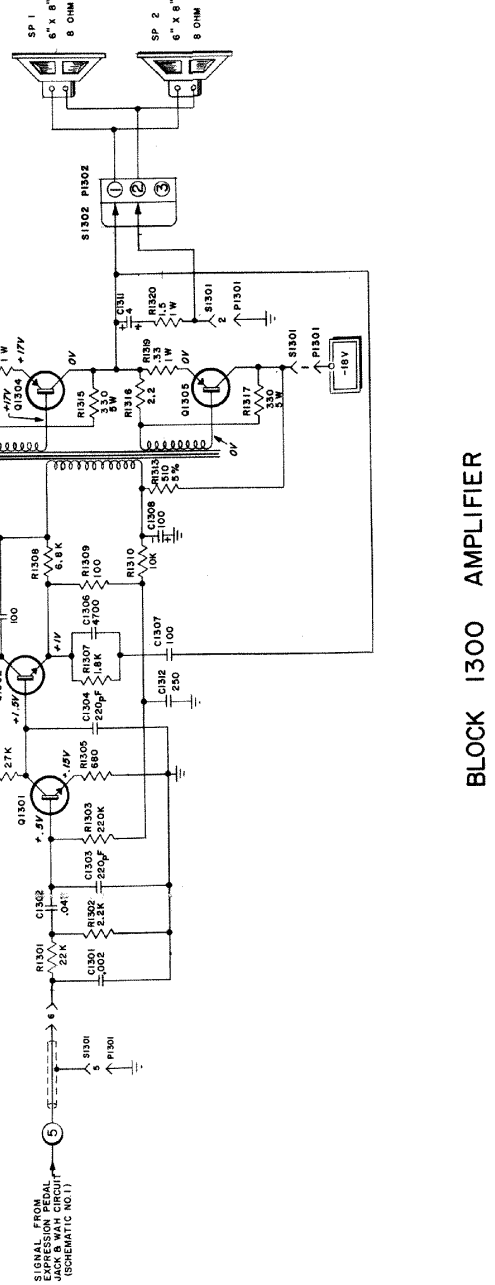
SIGNAL FROM EXPRESSION PEDAL JACK & WAH CIRCUIT (SCHEMATIC NO.1)

5

S1301 5

P1301

6

R1301 22K

C1301 .002

C1302 .047

R1302 2.2K

C1303 220pF

R1303 220K

Q1301

+.5V

+.15V

R1305 680

27K

C1304 220pF

+1.5V

+1V

R1307 1.8K

C1306 4700

C1312 250

C1307 100

100

R1308 6.8K

R1309 100

R1310 10K

C1308 100

R1313 510 5%

0V

R1315 330 5W

+17V

Q1304

+17V

1W

0V

R1316 2.2

R1319 .33 1W

Q1305

R1317 330 5W

0V

C1311 4

R1320 1.5 1W

S1301 2

P1301

S1301 1

P1301

-18V

S1302 P1302

1

2

3

SP 1 6" x 8" 8 OHM

SP 2 6" x 8" 8 OHM

BLOCK 1300 AMPLIFIER